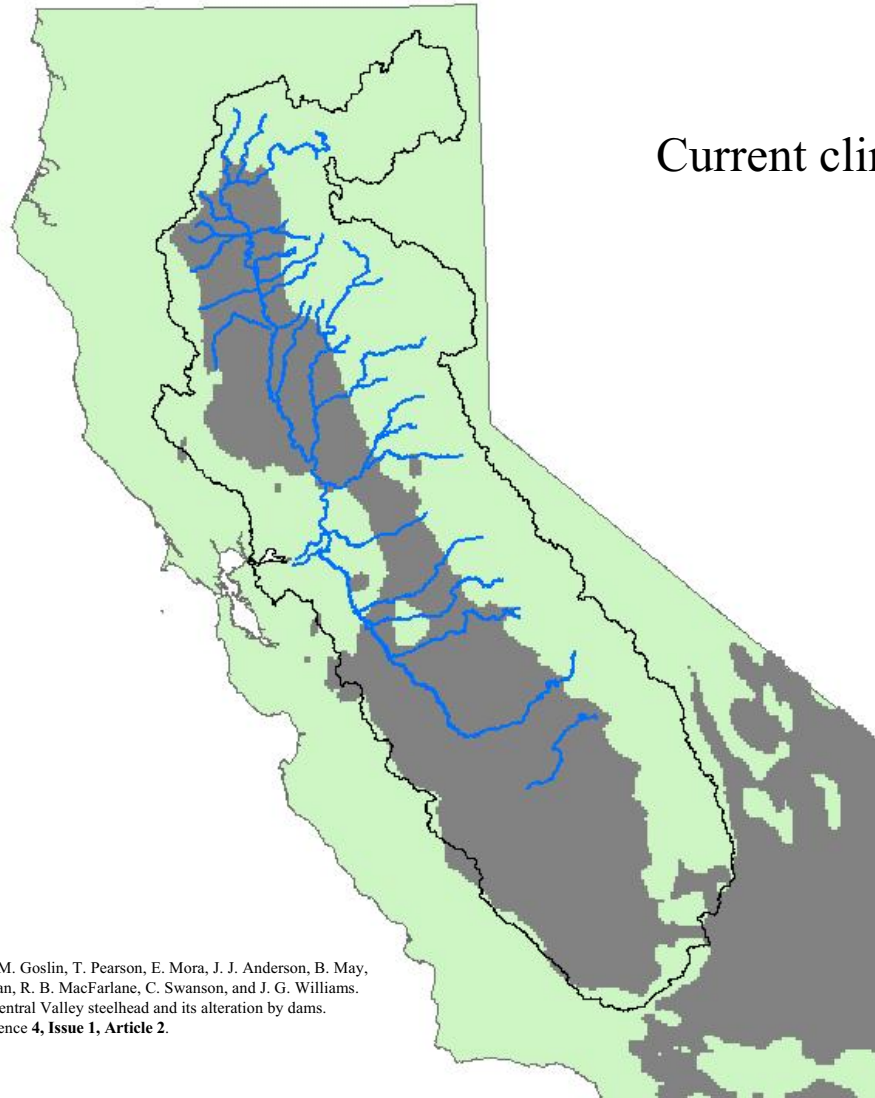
Current clin

M. Goslin, T. Pearson, E. Mora, J. J. Anderson, B. May, an, R. B. MacFarlane, C. Swanson, and J. G. Williams. entral Valley steelhead and its alteration by dams. ence **4, Issue 1, Article 2**.